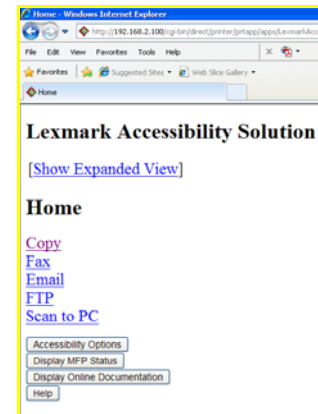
Home - Windows Internet Explorer

http://192.168.2.100/cgi-bin/direct/printer/prtapp/apps/LexmarkAcc

File Edit View Favorites Tools Help

Favorites Suggested Sites Web Slice Gallery

Home

Lexmark Accessibility Solution

[Show Expanded View]

Home

Copy
Fax
Email
FTP
Scan to PC

Accessibility Options
Display MFP Status
Display Online Documentation
Help